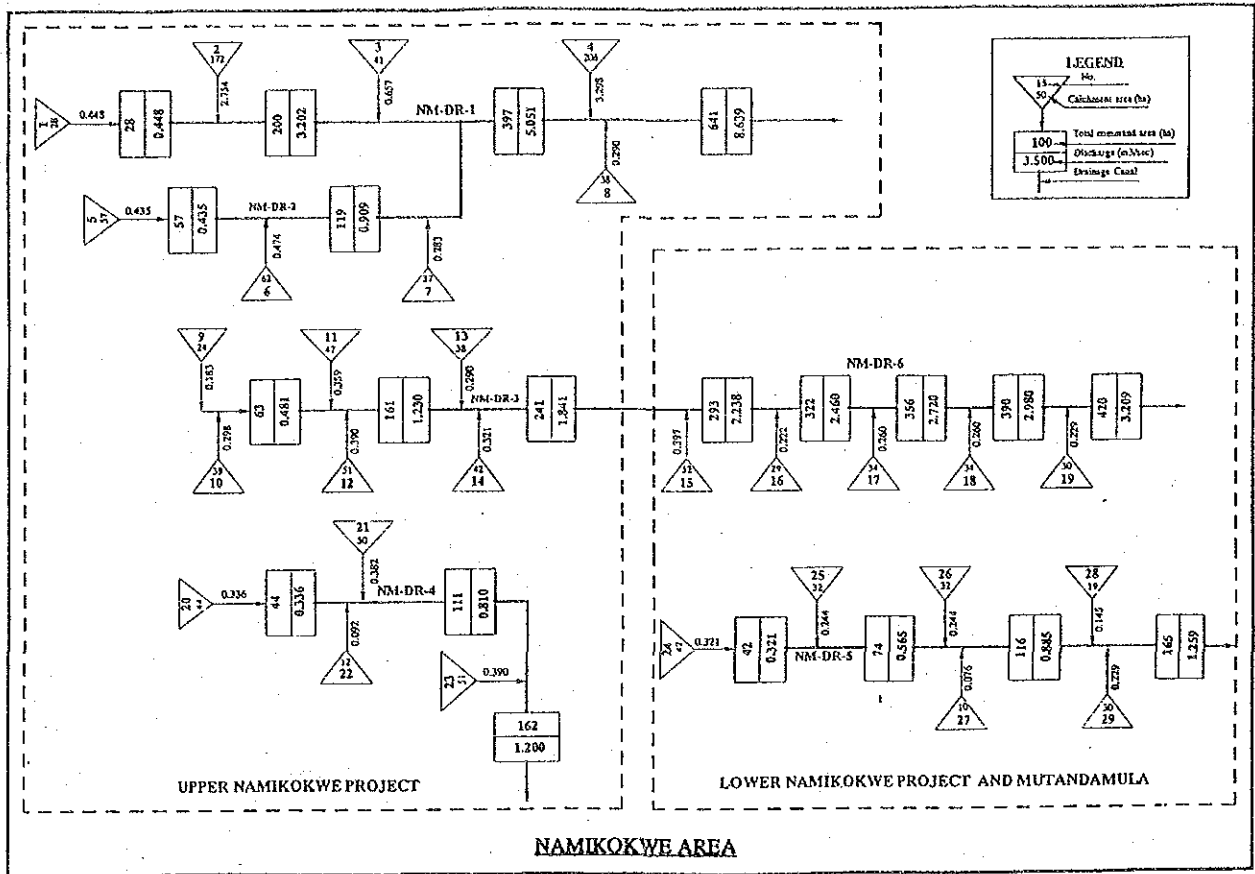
LEGEND
15 No.
50 Catchment area (ha)
100 Total catchment area (ha)
3.500 Discharge (m3/sec)
Drainage Canal

1 28 0.448 28 0.448
2 172 2.754 200 3.202
3 41 0.657 NM-DR-1
397 5.051
4 206 3.298
38 8 0.290
641 8.639

5 57 0.435 57 0.435 NM-DR-2
62 6 0.474
119 0.909
37 7 0.283

9 24 0.353
39 10 0.298
63 0.481
11 47 0.359
51 12 0.390
161 1.230
13 38 0.290 NM-DR-3
42 14 0.321
241 1.841

NM-DR-6
52 15 0.397
293 2.238
29 16 0.222
322 2.460
34 17 0.260
356 2.720
34 18 0.260
390 2.980
30 19 0.229
420 3.209

21 50 0.382
20 44 0.336 44 0.336 NM-DR-4
12 22 0.092
111 0.810
23 51 0.390
162 1.200

24 42 0.321
42 0.321
25 32 0.244 NM-DR-5
74 0.565
26 32 0.244
10 27 0.076
116 0.885
28 19 0.145
30 29 0.229
165 1.259

UPPER NAMIKOKWE PROJECT

LOWER NAMIKOKWE PROJECT AND MUTANDAMULA

NAMIKOKWE AREA